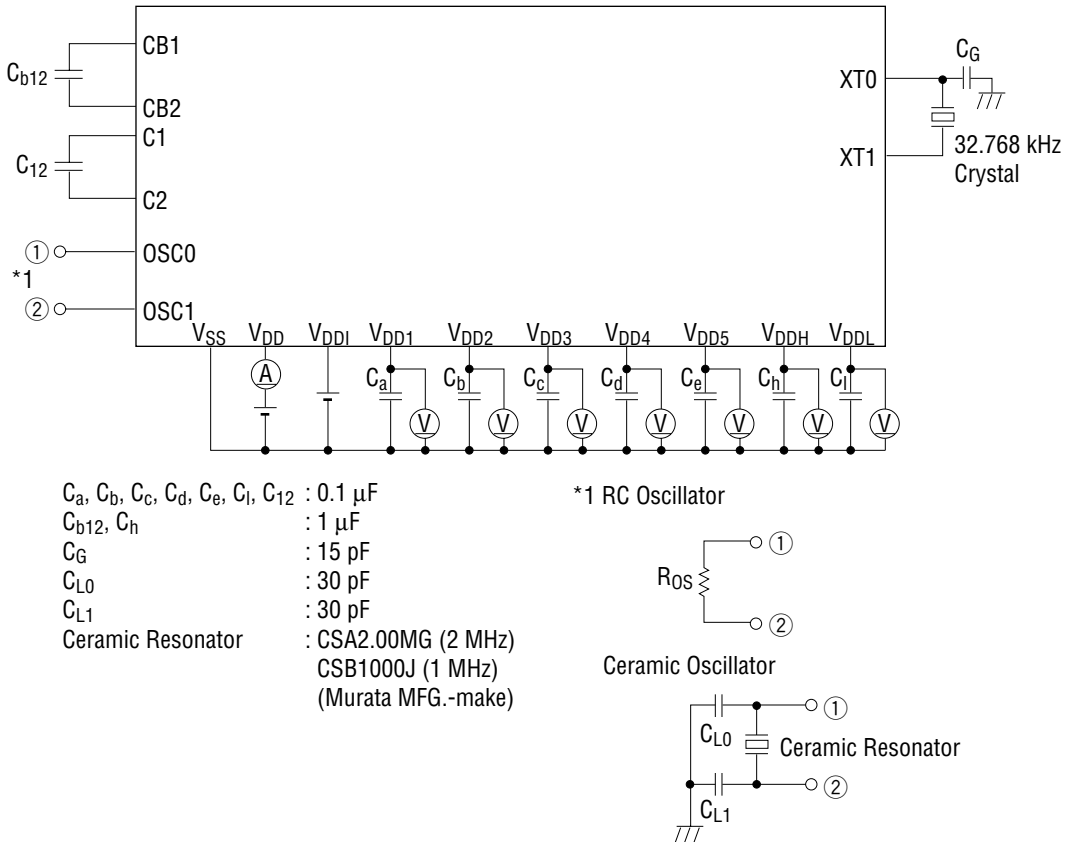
$C_{b12}$
CB1
CB2
$C_{12}$
C1
C2
① OSC0
*1
② OSC1
$C_G$
XT0
XT1
32.768 kHz Crystal
$V_{SS}$ $V_{DD}$ $V_{DDI}$ $V_{DD1}$ $V_{DD2}$ $V_{DD3}$ $V_{DD4}$ $V_{DD5}$ $V_{DDH}$ $V_{DDL}$
A
$C_a$ V $C_b$ V $C_c$ V $C_d$ V $C_e$ V $C_h$ V $C_l$ V

$C_a$, $C_b$, $C_c$, $C_d$, $C_e$, $C_l$, $C_{12}$ : 0.1 μF
$C_{b12}$, $C_h$ : 1 μF
$C_G$ : 15 pF
$C_{L0}$ : 30 pF
$C_{L1}$ : 30 pF
Ceramic Resonator : CSA2.00MG (2 MHz)
CSB1000J (1 MHz)
(Murata MFG.-make)

*1 RC Oscillator
$R_{OS}$ ① ②

Ceramic Oscillator
$C_{L0}$ ① Ceramic Resonator
$C_{L1}$ ②